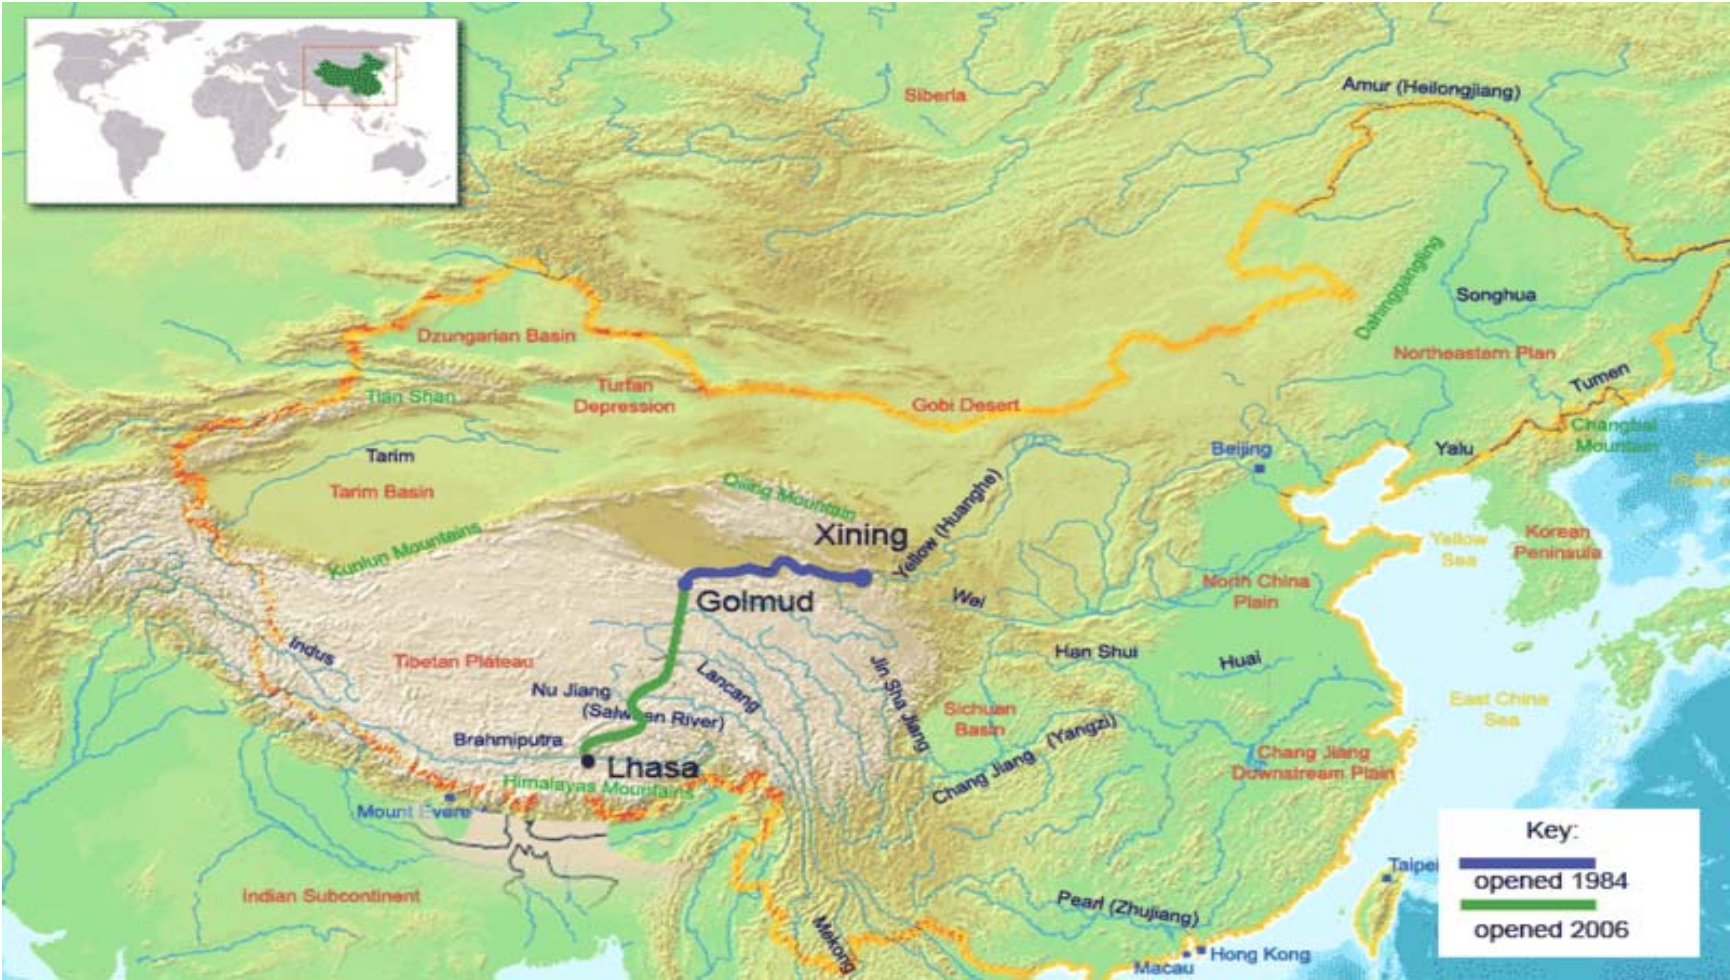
Siberia

Amur (Heilongjiang)

Daxinganling

Songhua

Northeastern Plan

Tumen

Changbai Mountain

Yalu

Dzungarian Basin

Turfan Depression

Tian Shan

Gobi Desert

Beijing

Tarim

Tarim Basin

Qiling Mountain

Xining

Yellow (Huanghe)

Kunlun Mountains

Golmud

Wei

Yellow Sea

Korean Peninsula

North China Plain

Indus

Tibetan Plateau

Lancang

Jin Sha Jiang

Han Shui

Huai

Nu Jiang (Salween River)

Sichuan Basin

East China Sea

Brahmiputra

Lhasa

Chang Jiang (Yangzi)

Chang Jiang Downstream Plain

Himalayas Mountains

Mount Evere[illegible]

Indian Subcontinent

Mekong

Pearl (Zhujiang)

Taipei

Hong Kong

Macau

Key:
opened 1984
opened 2006